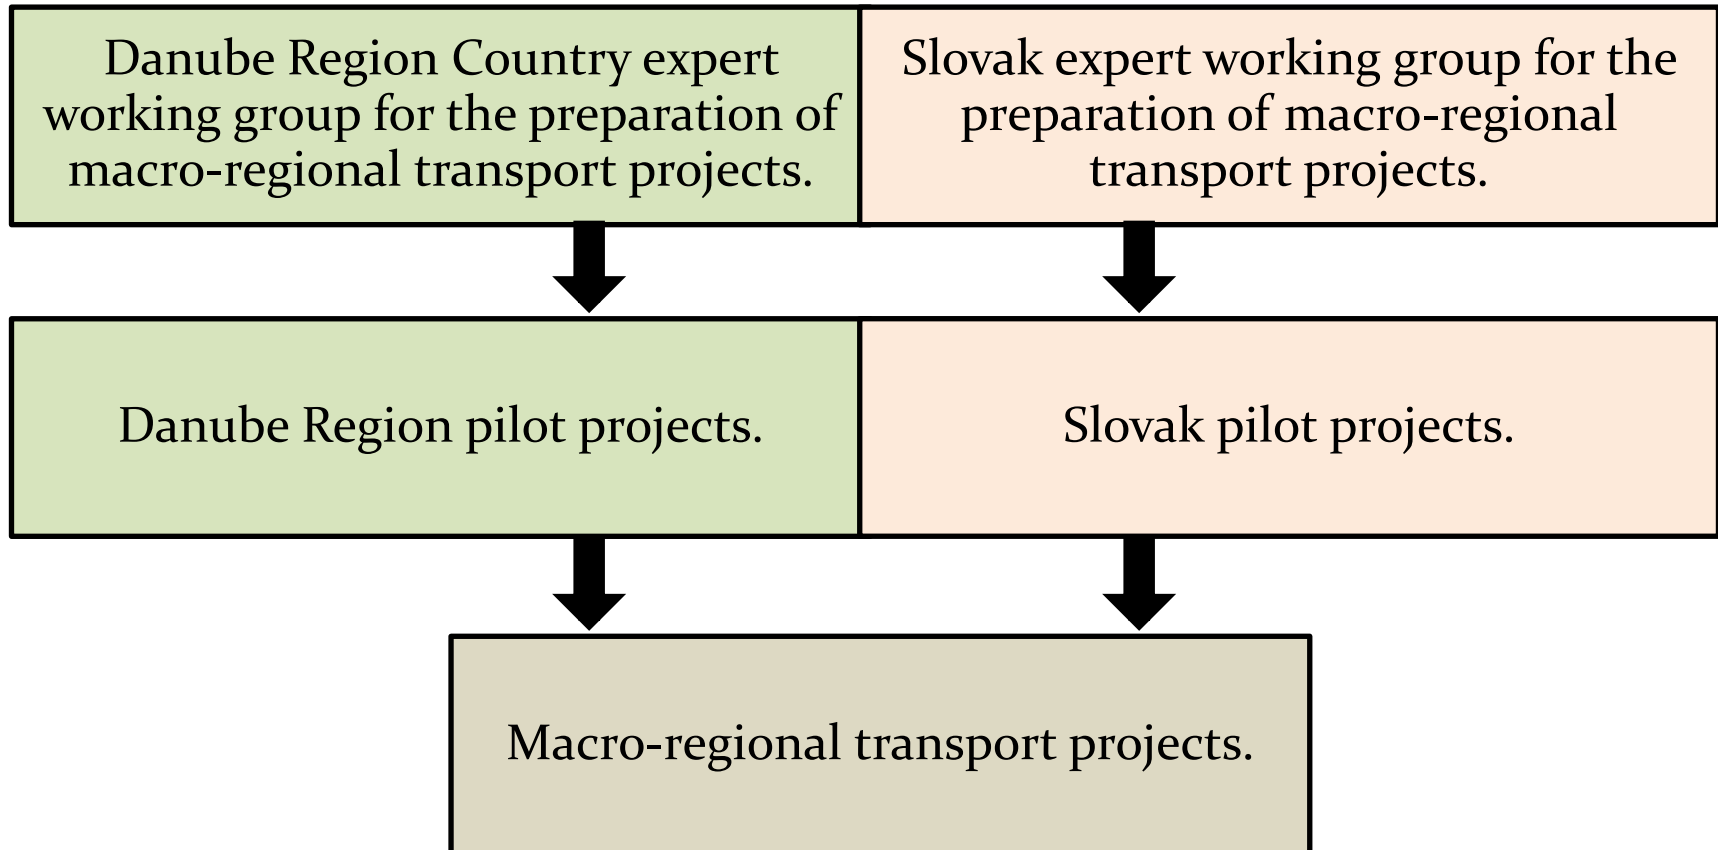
Danube Region Country expert working group for the preparation of macro-regional transport projects.

Slovak expert working group for the preparation of macro-regional transport projects.

Danube Region pilot projects.

Slovak pilot projects.

Macro-regional transport projects.